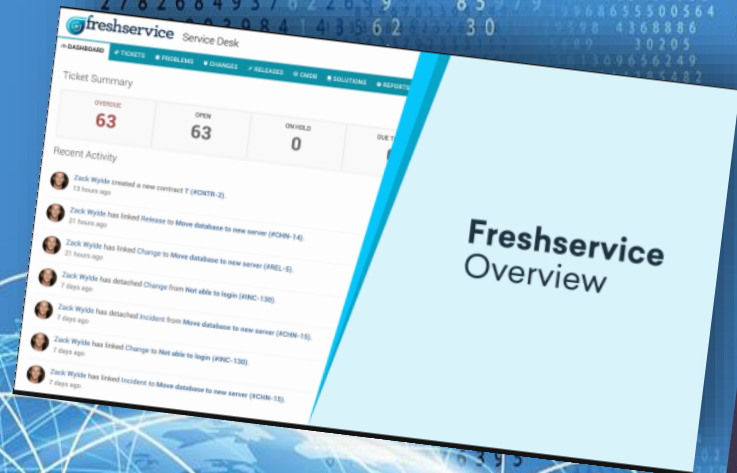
freshservice Service Desk

DASHBOARD TICKETS PROBLEMS CHANGES RELEASES CMDB SOLUTIONS REPORTS

Ticket Summary

OVERDUE 63
OPEN 63
ON HOLD 0
DUE T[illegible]

Recent Activity

Zack Wylde created a new contract 7 (#CNTR-2).
13 hours ago

Zack Wylde has linked Release to Move database to new server (#CHN-14).
21 hours ago

Zack Wylde has linked Change to Move database to new server (#REL-5).
21 hours ago

Zack Wylde has detached Change from Not able to login (#INC-130)
7 days ago

Zack Wylde has detached Incident from Move database to new server (#CHN-15).
7 days ago

Zack Wylde has linked Change to Not able to login (#INC-130).
7 days ago

Zack Wylde has linked Incident to Move database to new server (#CHN-15).
7 days ago

Freshservice
Overview